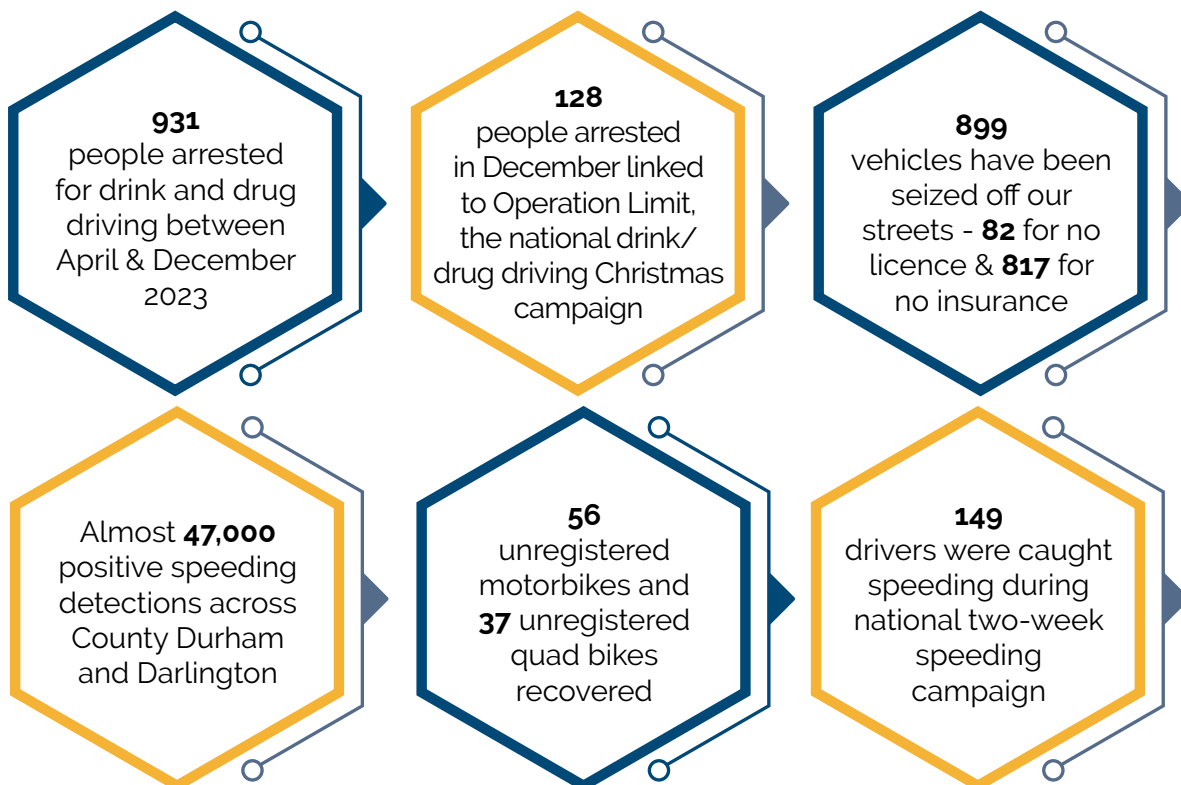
**931**
people arrested for drink and drug driving between April & December 2023

**128**
people arrested in December linked to Operation Limit, the national drink/ drug driving Christmas campaign

**899**
vehicles have been seized off our streets - **82** for no licence & **817** for no insurance

Almost **47,000** positive speeding detections across County Durham and Darlington

**56**
unregistered motorbikes and **37** unregistered quad bikes recovered

**149**
drivers were caught speeding during national two-week speeding campaign